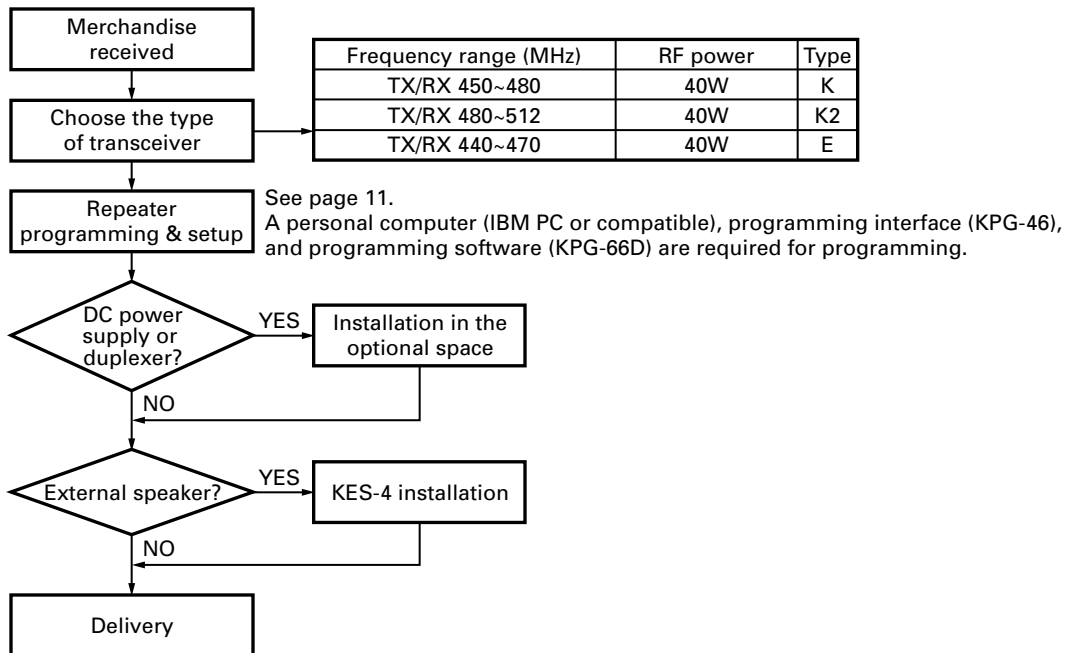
Merchandise received

Choose the type of transceiver

| Frequency range (MHz) | RF power | Type |
|---|---|---|
| TX/RX 450~480 | 40W | K |
| TX/RX 480~512 | 40W | K2 |
| TX/RX 440~470 | 40W | E |

Repeater programming & setup

See page 11.
A personal computer (IBM PC or compatible), programming interface (KPG-46), and programming software (KPG-66D) are required for programming.

DC power supply or duplexer?

YES

Installation in the optional space

NO

External speaker?

YES

KES-4 installation

NO

Delivery